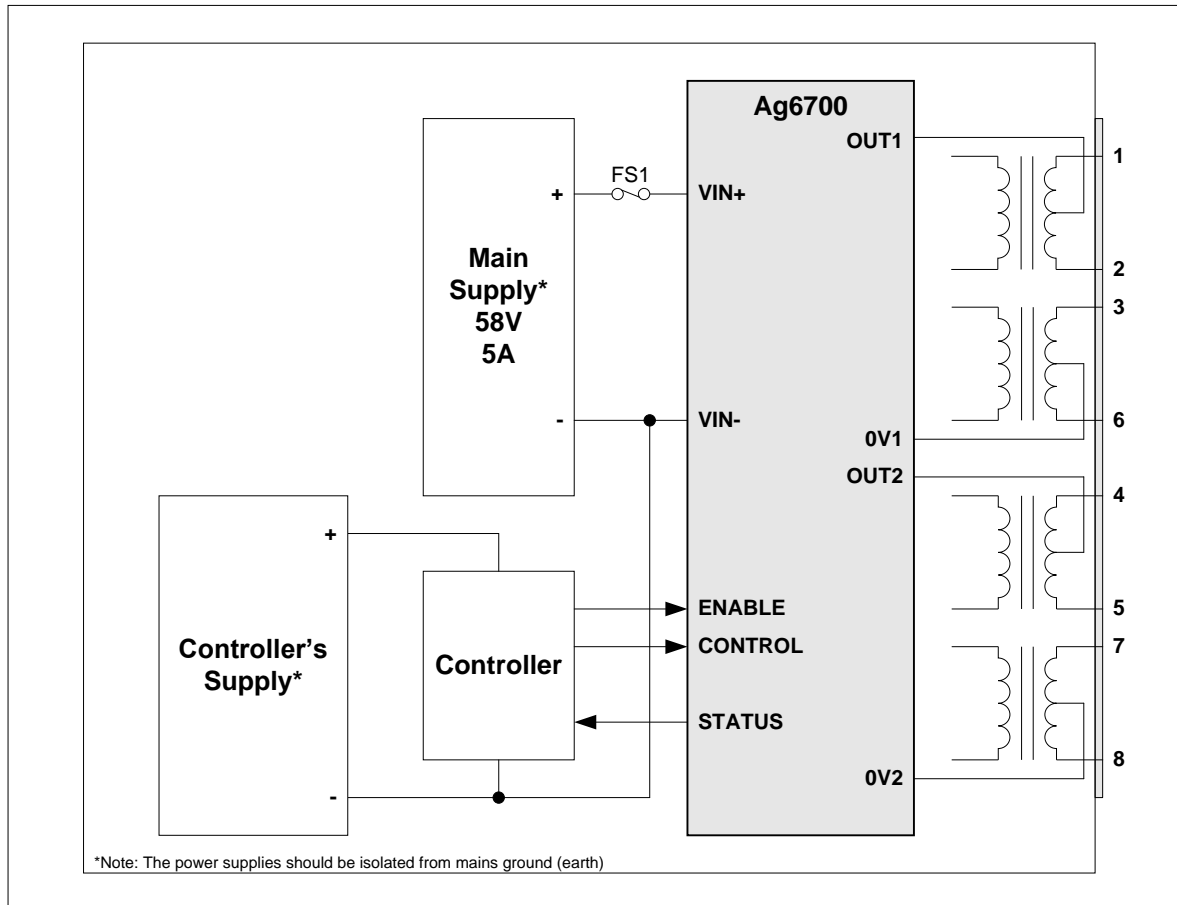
Ag6700

OUT1

FS1

+

VIN+

Main Supply* 58V 5A

-

VIN-

0V1

OUT2

+

ENABLE

CONTROL

Controller's Supply*

Controller

STATUS

0V2

-

1

2

3

6

4

5

7

8

*Note: The power supplies should be isolated from mains ground (earth)